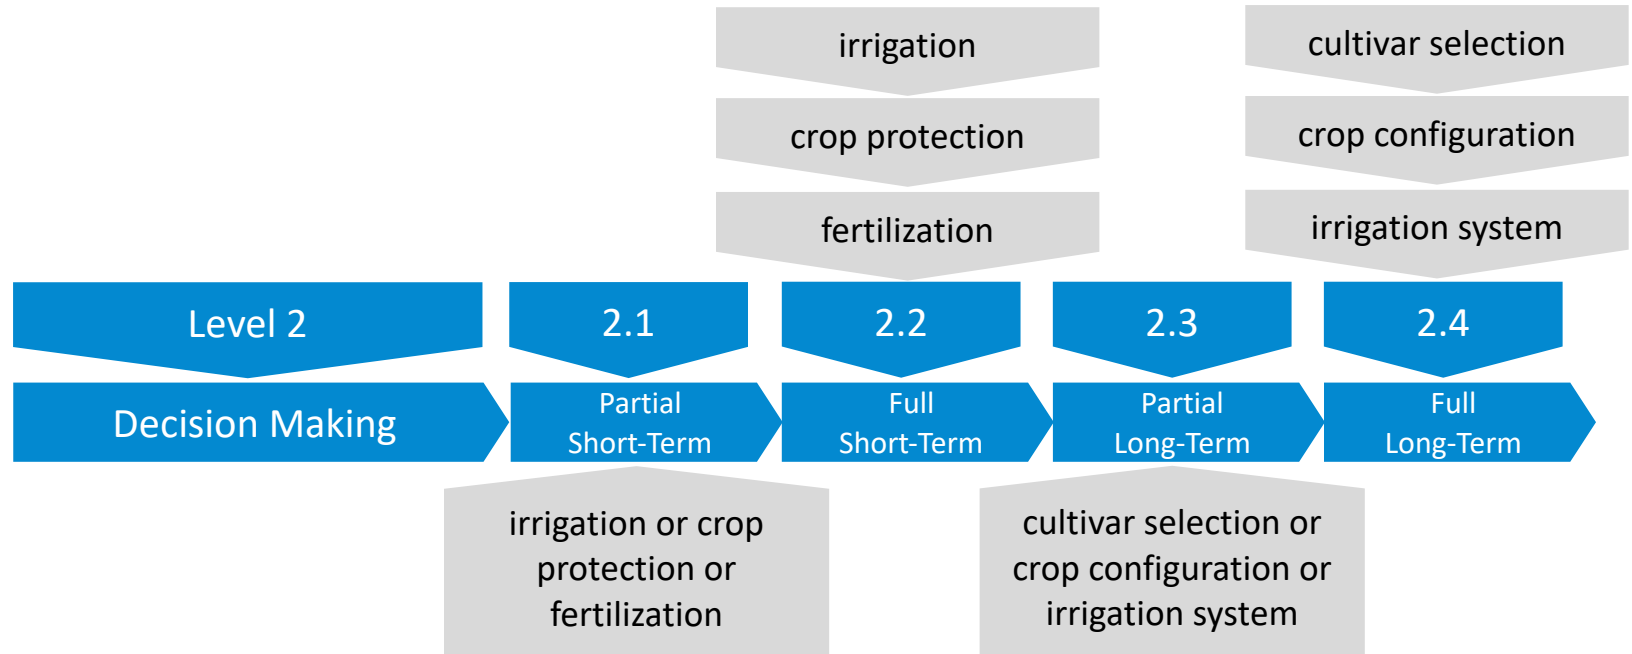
irrigation

crop protection

fertilization

cultivar selection

crop configuration

irrigation system

Level 2

2.1

2.2

2.3

2.4

Decision Making

Partial Short-Term

Full Short-Term

Partial Long-Term

Full Long-Term

irrigation or crop protection or fertilization

cultivar selection or crop configuration or irrigation system